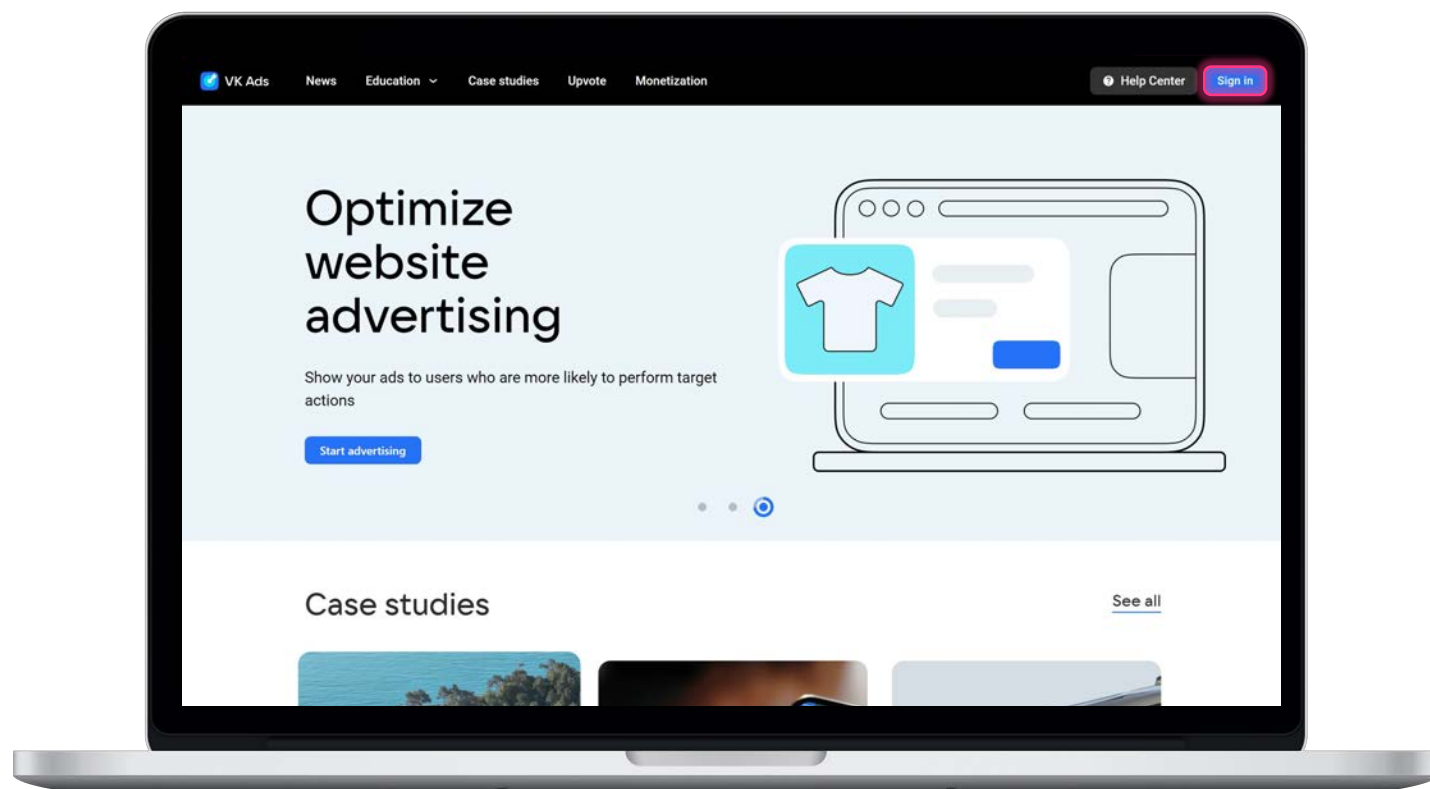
VK Ads News Education Case studies Upvote Monetization

Help Center Sign in

Optimize website advertising

Show your ads to users who are more likely to perform target actions

Start advertising

Case studies

See all